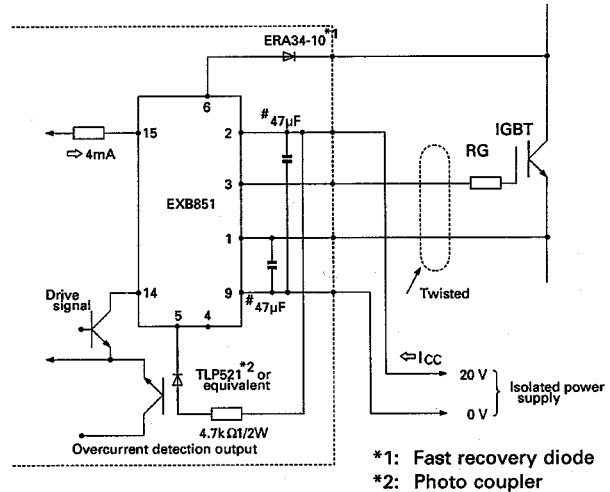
ERA34-10 *1

6

15

⇨ 4mA

2

#47μF

IGBT

RG

3

EXB851

1

Drive signal

14

9

#47μF

Twisted

5

4

⇦ Icc

TLP521 *2 or equivalent

20 V

Isolated power supply

0 V

4.7kΩ1/2W

Overcurrent detection output

*1: Fast recovery diode
*2: Photo coupler